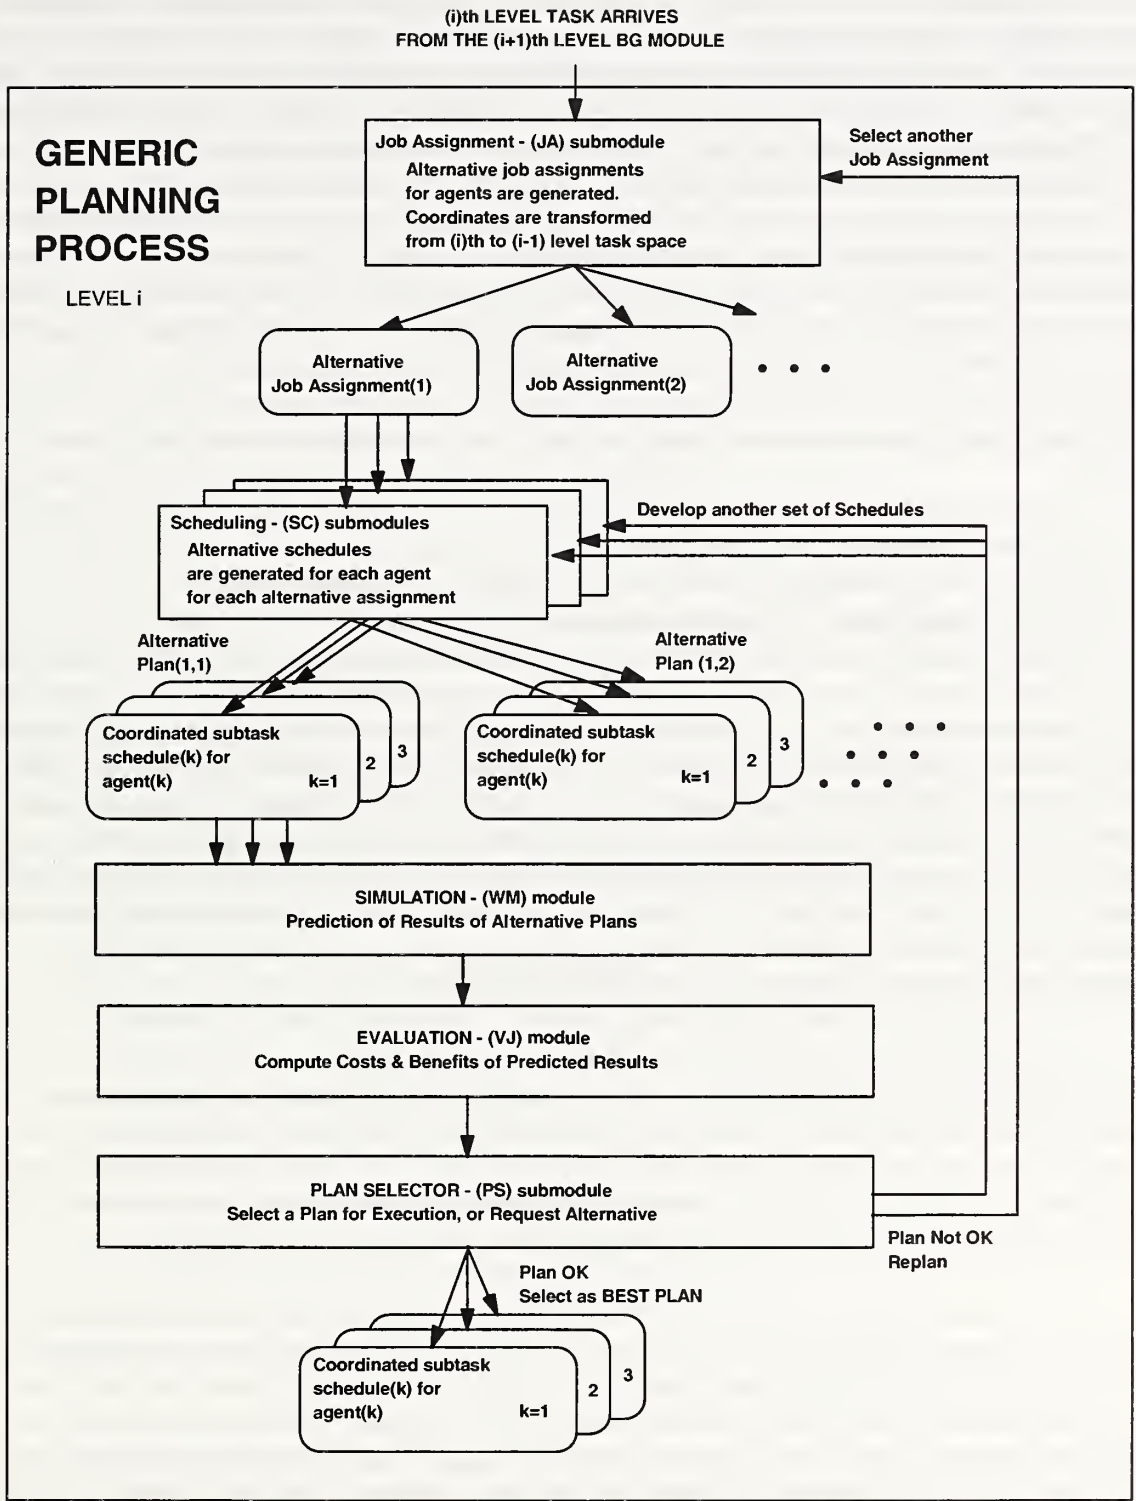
(i)th LEVEL TASK ARRIVES
FROM THE (i+1)th LEVEL BG MODULE

GENERIC
PLANNING
PROCESS

LEVEL i

Job Assignment - (JA) submodule
Alternative job assignments for agents are generated.
Coordinates are transformed from (i)th to (i-1) level task space

Select another
Job Assignment

Alternative
Job Assignment(1)

Alternative
Job Assignment(2)

• • •

Develop another set of Schedules

Scheduling - (SC) submodules
Alternative schedules are generated for each agent for each alternative assignment

Alternative
Plan(1,1)

Alternative
Plan (1,2)

Coordinated subtask schedule(k) for agent(k) k=1 2 3

Coordinated subtask schedule(k) for agent(k) k=1 2 3

• • •
• • •
• • •

SIMULATION - (WM) module
Prediction of Results of Alternative Plans

EVALUATION - (VJ) module
Compute Costs & Benefits of Predicted Results

PLAN SELECTOR - (PS) submodule
Select a Plan for Execution, or Request Alternative

Plan Not OK
Replan

Plan OK
Select as BEST PLAN

Coordinated subtask schedule(k) for agent(k) k=1 2 3